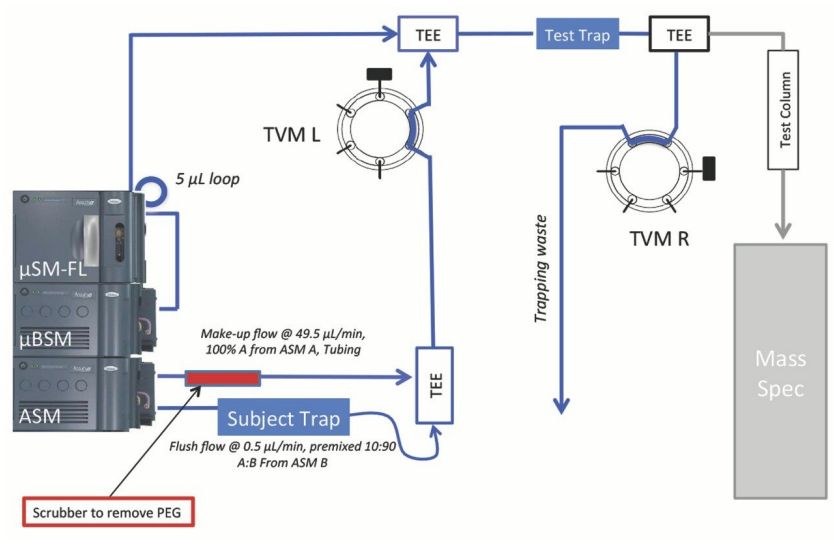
TEE

Test Trap

TEE

TVM L

Test Column

5 µL loop

Trapping waste

TVM R

µSM-FL

µBSM

Make-up flow @ 49.5 µL/min, 100% A from ASM A, Tubing

ASM

TEE

Subject Trap

Mass Spec

Flush flow @ 0.5 µL/min, premixed 10:90 A:B From ASM B

Scrubber to remove PEG